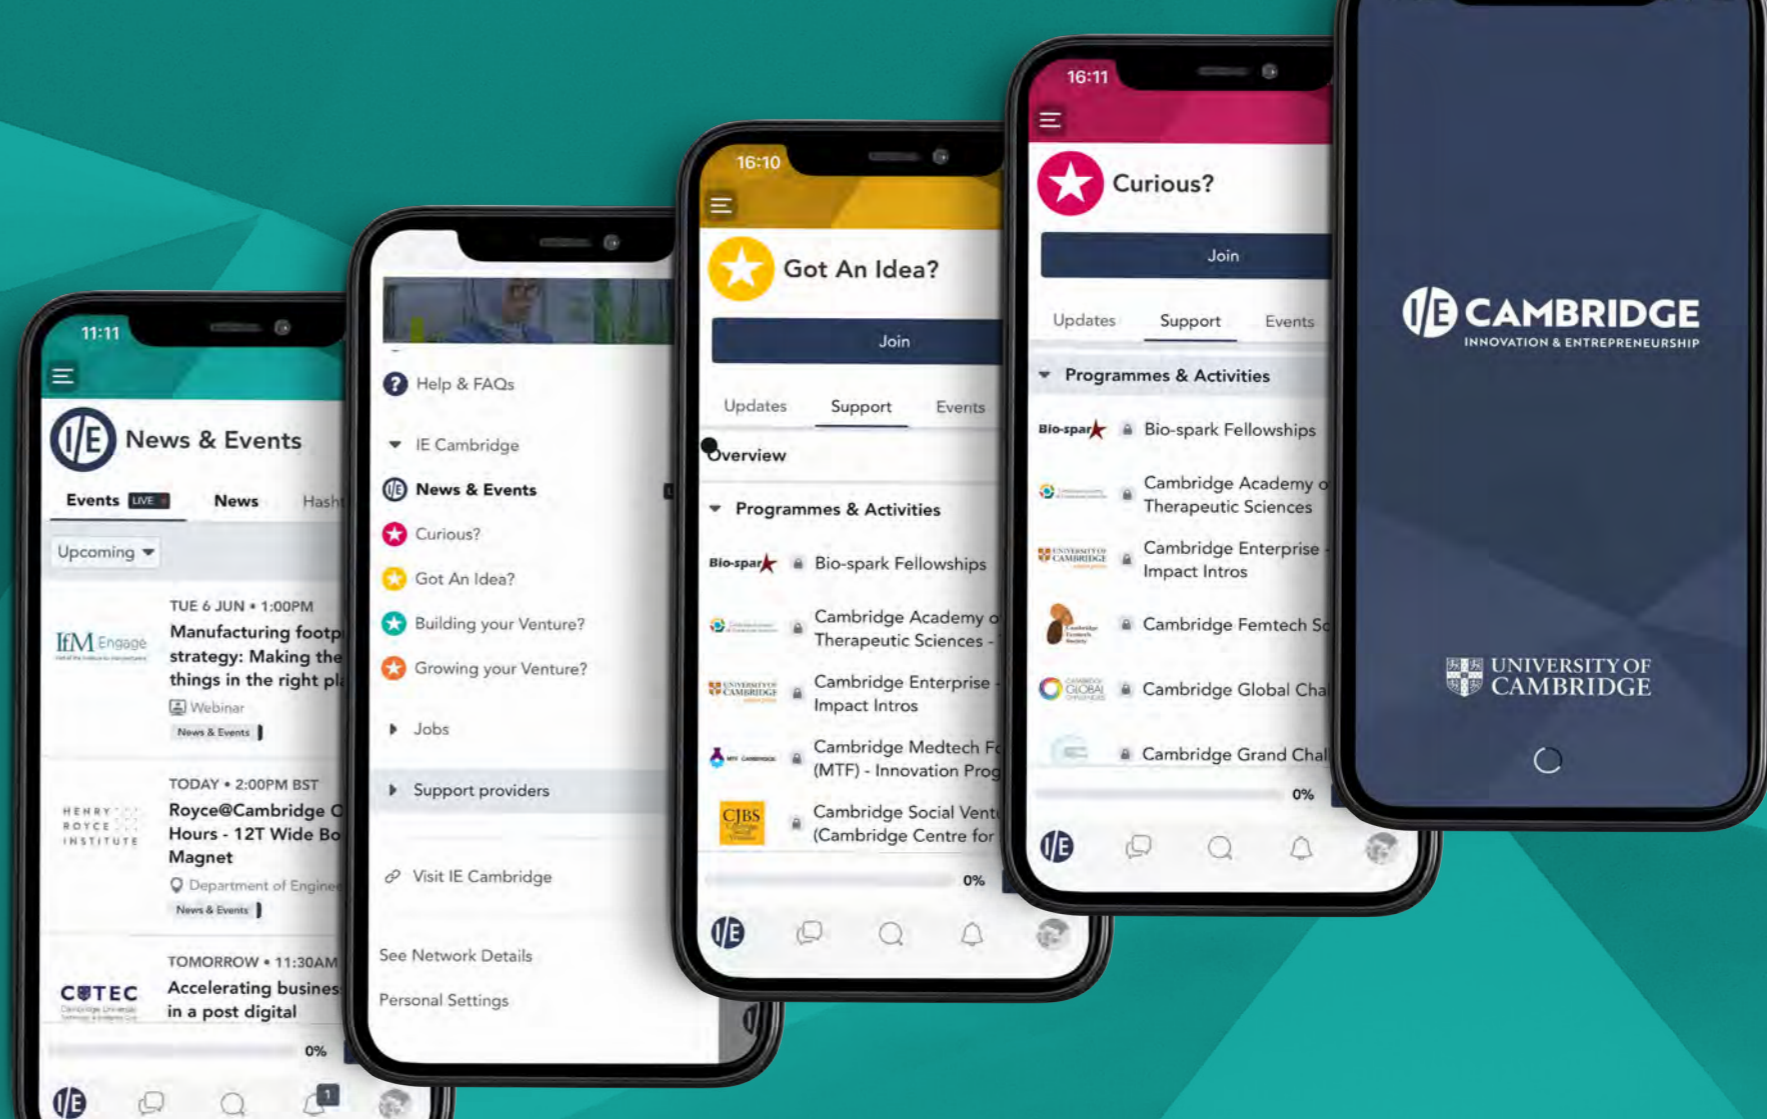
11:11

News & Events

Events LIVE News Hasht

Upcoming

IfM Engage

TUE 6 JUN • 1:00PM
Manufacturing footp strategy: Making the things in the right pl

Webinar

News & Events

HENRY ROYCE INSTITUTE

TODAY • 2:00PM BST
Royce@Cambridge O Hours - 12T Wide Bo Magnet

Department of Engine

News & Events

CUTEC

TOMORROW • 11:30AM
Accelerating busines in a post digital

0%

1

Help & FAQs

IE Cambridge

News & Events

Curious?

Got An Idea?

Building your Venture?

Growing your Venture?

Jobs

Support providers

Visit IE Cambridge

See Network Details

Personal Settings

16:10

Got An Idea?

Join

Updates Support Events

Overview

Programmes & Activities

Bio-spark Bio-spark Fellowships

Cambridge Academy o Therapeutic Sciences -

Cambridge Enterprise - Impact Intros

Cambridge Medtech F (MTF) - Innovation Prog

CJBS Cambridge Social Vent (Cambridge Centre for

0%

16:11

Curious?

Join

Updates Support Events

Programmes & Activities

Bio-spark Bio-spark Fellowships

Cambridge Academy o Therapeutic Sciences

Cambridge Enterprise - Impact Intros

Cambridge Femtech Sc

Cambridge Global Cha

Cambridge Grand Chal

0%

I/E CAMBRIDGE
INNOVATION & ENTREPRENEURSHIP

UNIVERSITY OF CAMBRIDGE